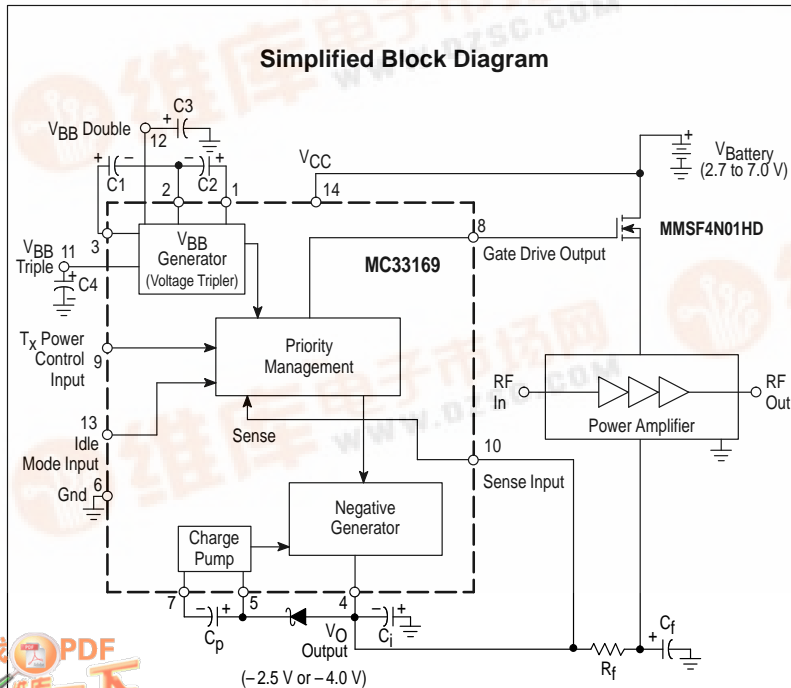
Simplified Block Diagram

$V_{BB}$ Double 12 C3

C1 2 C2 1

$V_{CC}$ 14

$V_{Battery}$ (2.7 to 7.0 V)

MMSF4N01HD

3

$V_{BB}$ Generator (Voltage Tripler)

8 Gate Drive Output

$V_{BB}$ 11 Triple C4

MC33169

$T_X$ Power Control 9 Input

Priority Management

13 Idle Mode Input

Sense

10

RF In

Power Amplifier

RF Out

Sense Input

Gnd 6

Negative Generator

Charge Pump

7 5 4

$C_p$

$V_O$ Output

$C_i$

$R_f$

$C_f$

(– 2.5 V or – 4.0 V)

PDF